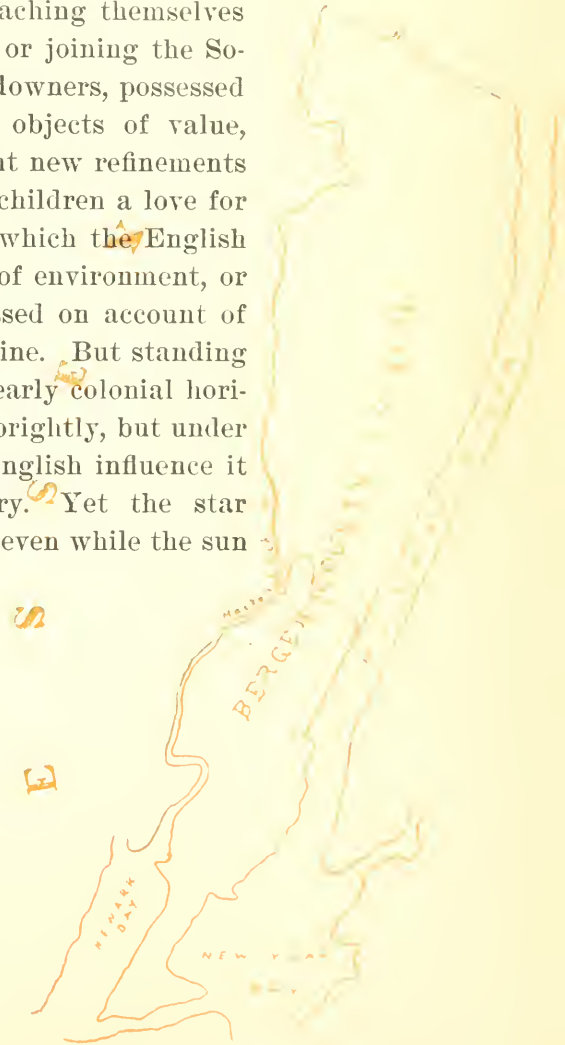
aching themselves or joining the Solowners, possessed objects of value, it new refinements children a love for which the English of environment, or sed on account of ine. But standing early colonial horibrightly, but under nglish influence it ry. Yet the star even while the sun

BERGEN

NEWARK BAY

NEW YORK BAY